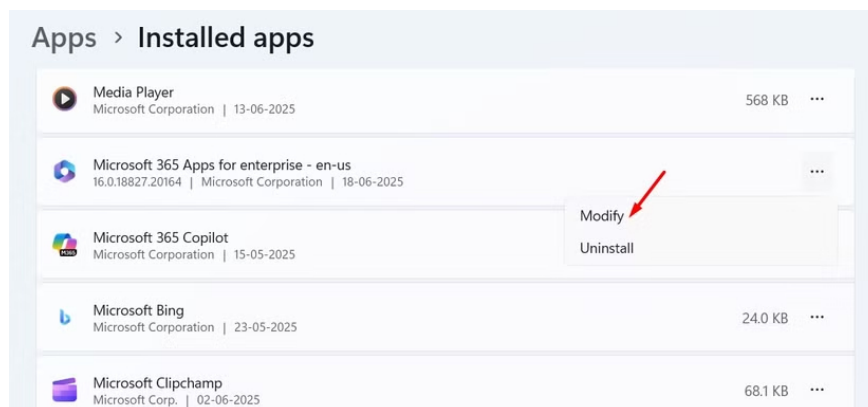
Apps › Installed apps

Media Player
Microsoft Corporation | 13-06-2025
568 KB ···

Microsoft 365 Apps for enterprise - en-us
16.0.18827.20164 | Microsoft Corporation | 18-06-2025
···

Modify
Uninstall

Microsoft 365 Copilot
Microsoft Corporation | 15-05-2025

Microsoft Bing
Microsoft Corporation | 23-05-2025
24.0 KB ···

Microsoft Clipchamp
Microsoft Corp. | 02-06-2025
68.1 KB ···